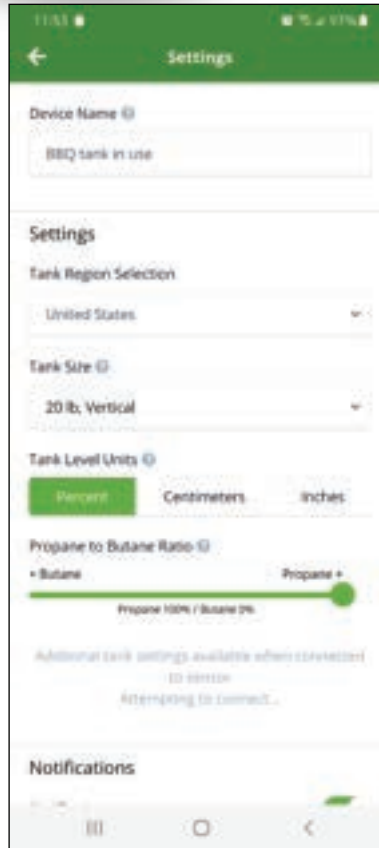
11:53 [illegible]

Settings

Device Name

BBQ tank in use

Settings

Tank Region Selection

United States

Tank Size

20 lb, Vertical

Tank Level Units

Percent

Centimeters

Inches

Propane to Butane Ratio

+ Butane

Propane +

Propane 100% / Butane 0%

Additional tank settings available when connected to sensor

Attempting to connect...

Notifications